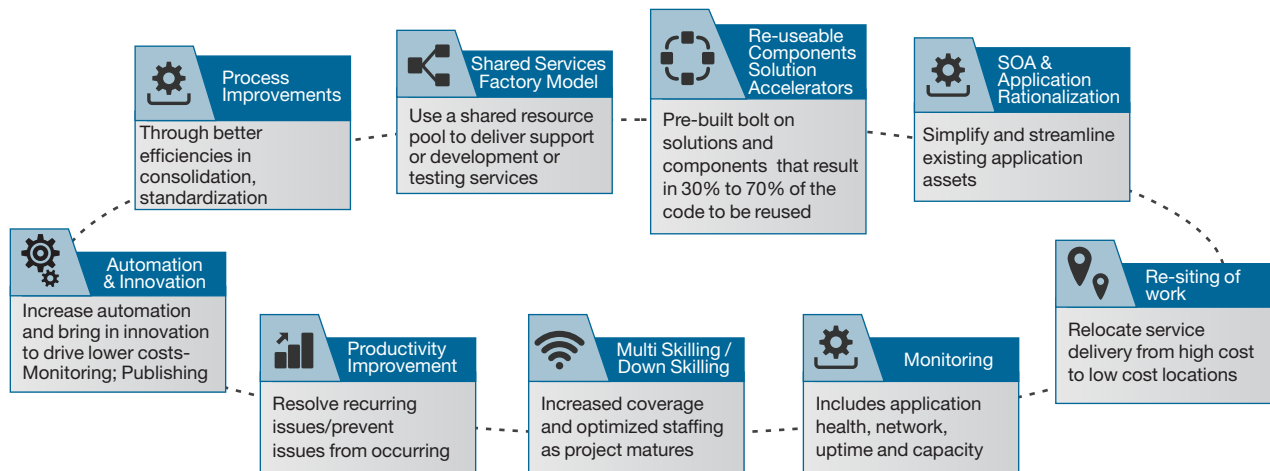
Process Improvements

Through better efficiencies in consolidation, standardization

Shared Services Factory Model

Use a shared resource pool to deliver support or development or testing services

Re-useable Components Solution Accelerators

Pre-built bolt on solutions and components that result in 30% to 70% of the code to be reused

SOA & Application Rationalization

Simplify and streamline existing application assets

Automation & Innovation

Increase automation and bring in innovation to drive lower costs- Monitoring; Publishing

Re-siting of work

Relocate service delivery from high cost to low cost locations

Productivity Improvement

Resolve recurring issues/prevent issues from occurring

Multi Skilling / Down Skilling

Increased coverage and optimized staffing as project matures

Monitoring

Includes application health, network, uptime and capacity